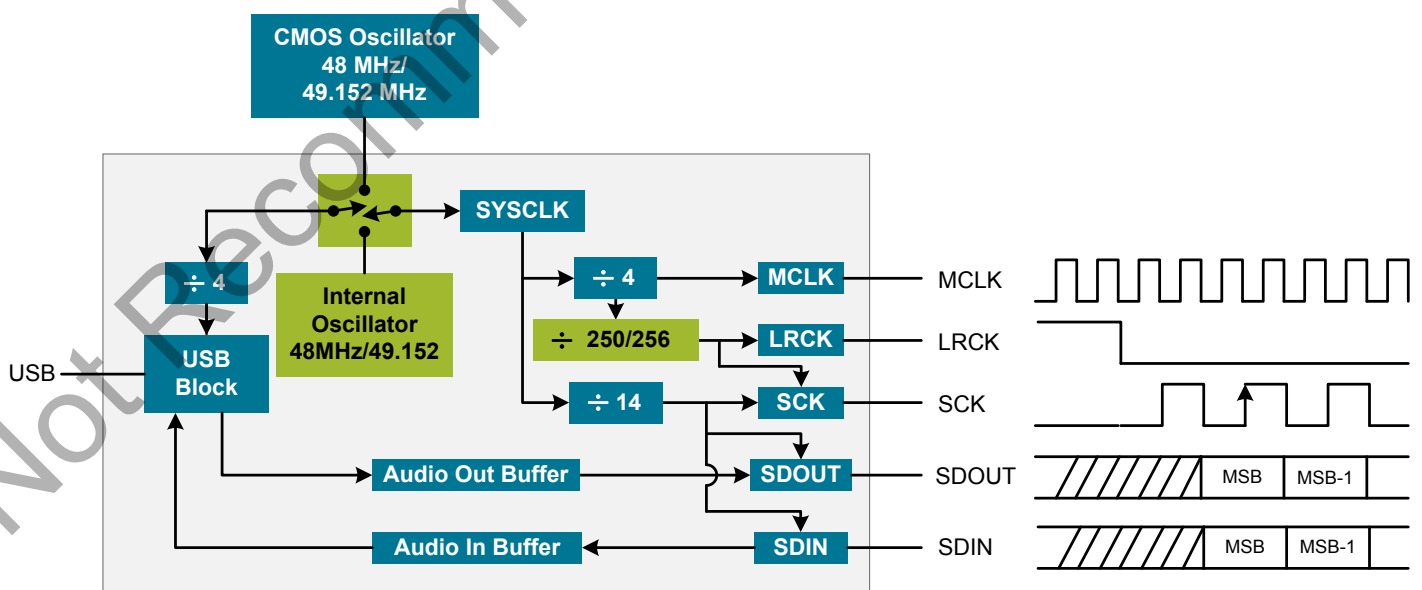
Not Recommended

CMOS Oscillator 48 MHz/ 49.152 MHz

SYSCLK

÷ 4

Internal Oscillator 48MHz/49.152

USB

USB Block

÷ 4

MCLK

MCLK

÷ 250/256

LRCK

LRCK

÷ 14

SCK

SCK

Audio Out Buffer

SDOUT

SDOUT

MSB

MSB-1

Audio In Buffer

SDIN

SDIN

MSB

MSB-1